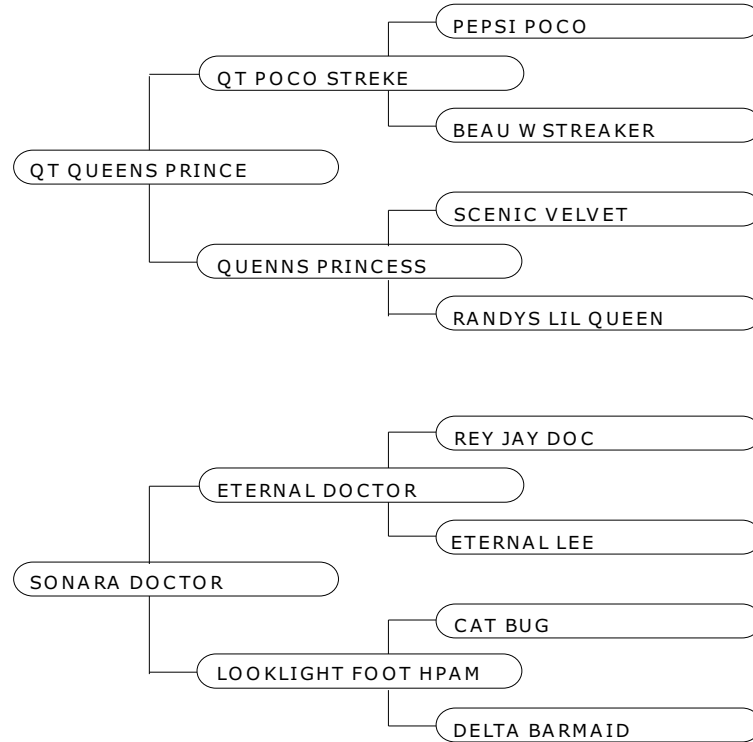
PEPSI POCO

QT POCO STREKE

BEAU W STREAKER

QT QUEENS PRINCE

SCENIC VELVET

QUENNS PRINCESS

RANDYS LIL QUEEN

REY JAY DOC

ETERNAL DOCTOR

ETERNAL LEE

SONARA DOCTOR

CAT BUG

LOOKLIGHT FOOT HPAM

DELTA BARMAID